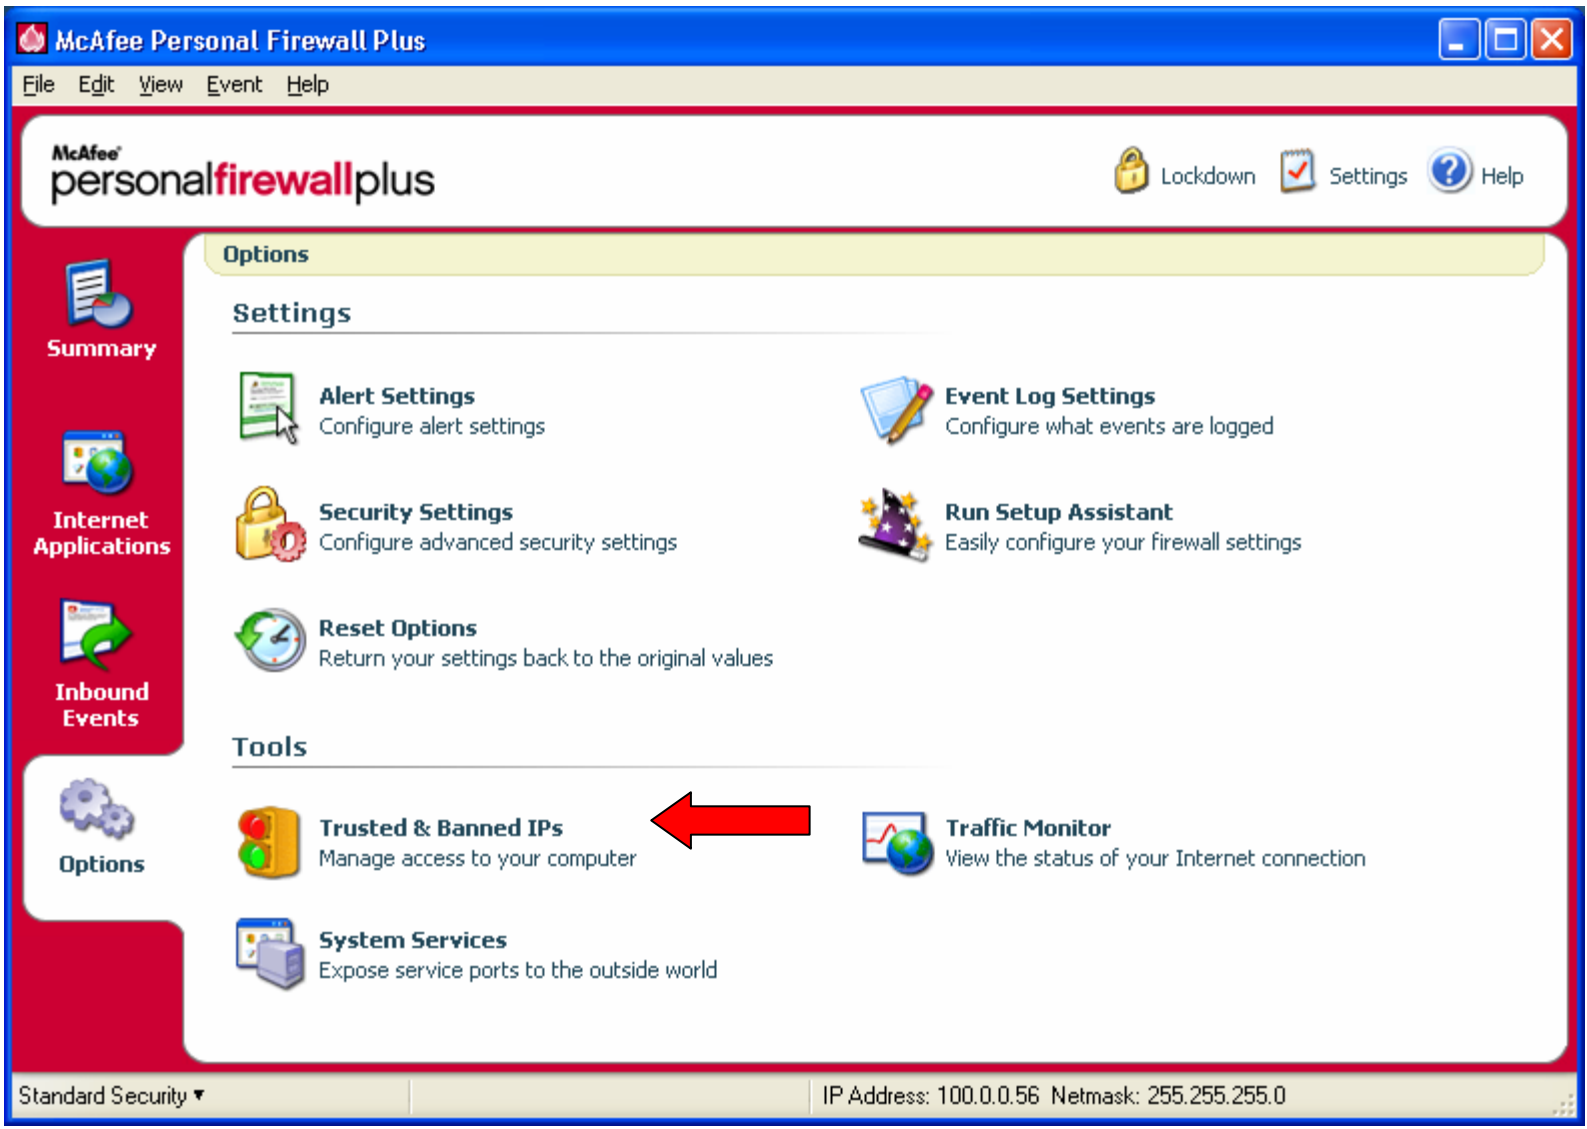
McAfee Personal Firewall Plus

File Edit View Event Help

McAfee personalfirewallplus

Lockdown Settings Help

Summary

Internet Applications

Inbound Events

Options

Options

Settings

Alert Settings
Configure alert settings

Event Log Settings
Configure what events are logged

Security Settings
Configure advanced security settings

Run Setup Assistant
Easily configure your firewall settings

Reset Options
Return your settings back to the original values

Tools

Trusted & Banned IPs
Manage access to your computer

Traffic Monitor
View the status of your Internet connection

System Services
Expose service ports to the outside world

Standard Security ▾

IP Address: 100.0.0.56 Netmask: 255.255.255.0